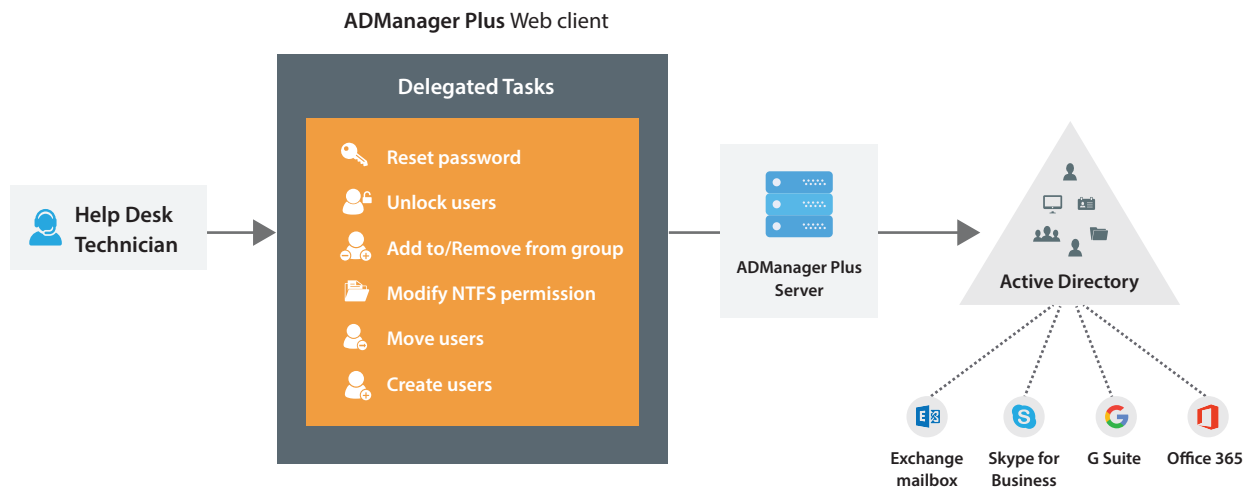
ADManager Plus Web client

Help Desk Technician

Delegated Tasks

Reset password

Unlock users

Add to/Remove from group

Modify NTFS permission

Move users

Create users

ADManager Plus Server

Active Directory

Exchange mailbox

Skype for Business

G Suite

Office 365